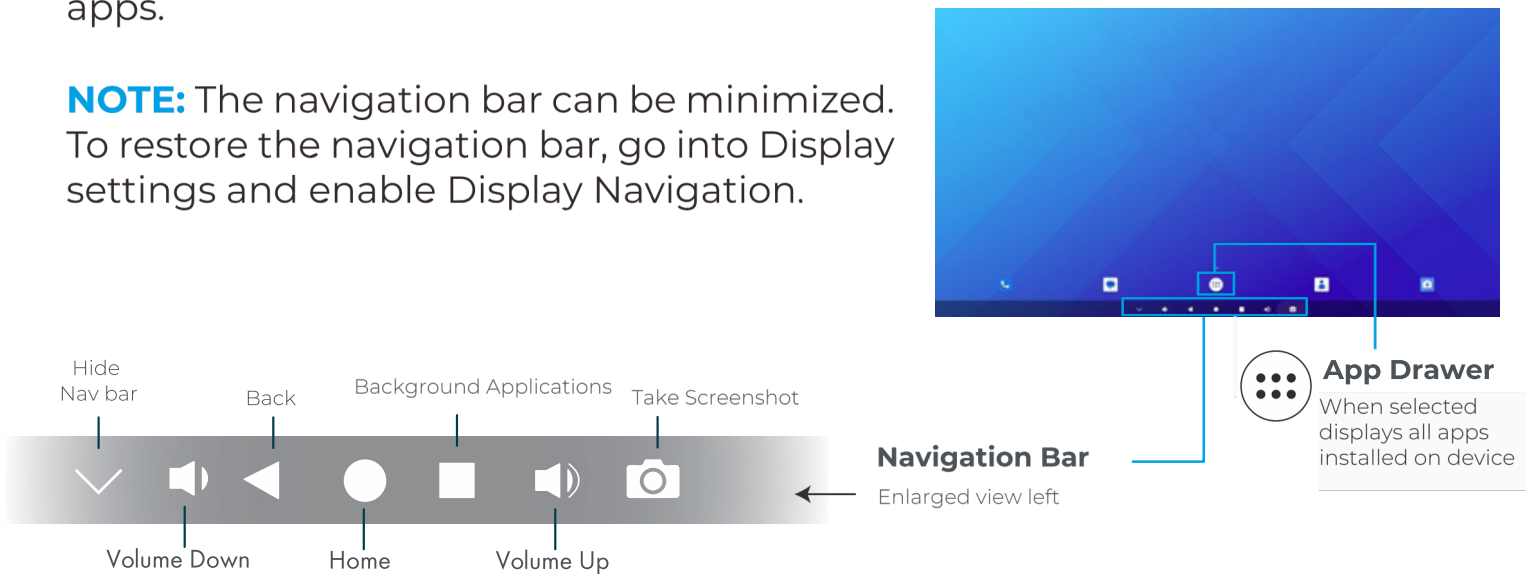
apps.

NOTE: The navigation bar can be minimized. To restore the navigation bar, go into Display settings and enable Display Navigation.

App Drawer
When selected displays all apps installed on device

Hide Nav bar

Back

Background Applications

Take Screenshot

Navigation Bar
Enlarged view left

Volume Down

Home

Volume Up